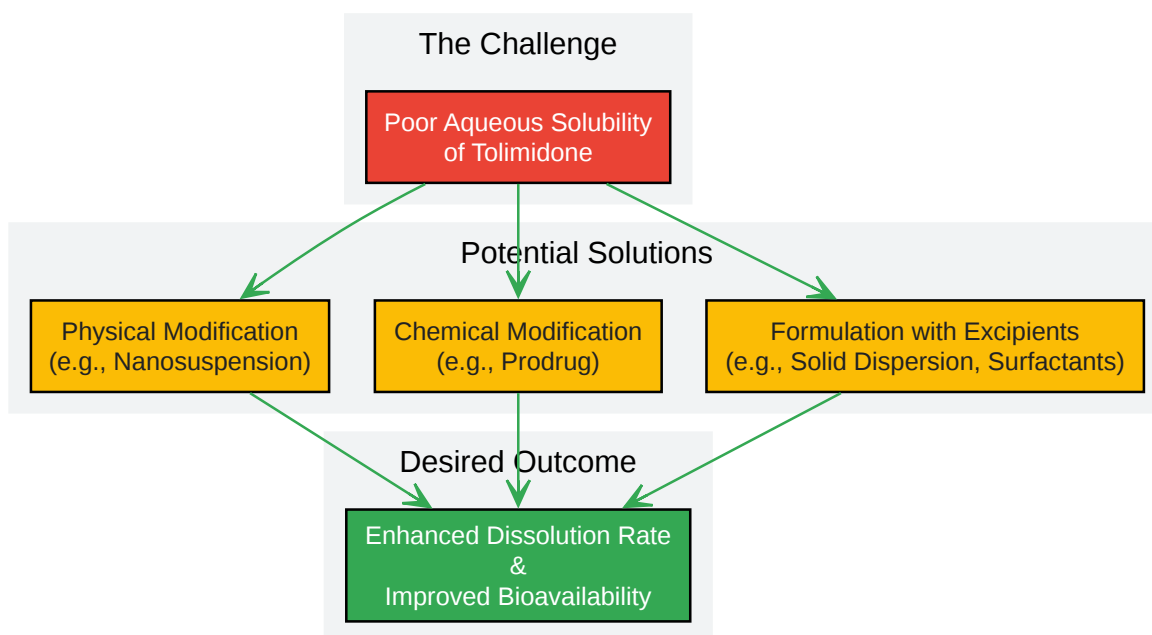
The Challenge

Poor Aqueous Solubility of Tolimidone

Potential Solutions

Physical Modification (e.g., Nanosuspension)

Chemical Modification (e.g., Prodrug)

Formulation with Excipients (e.g., Solid Dispersion, Surfactants)

Desired Outcome

Enhanced Dissolution Rate
&
Improved Bioavailability